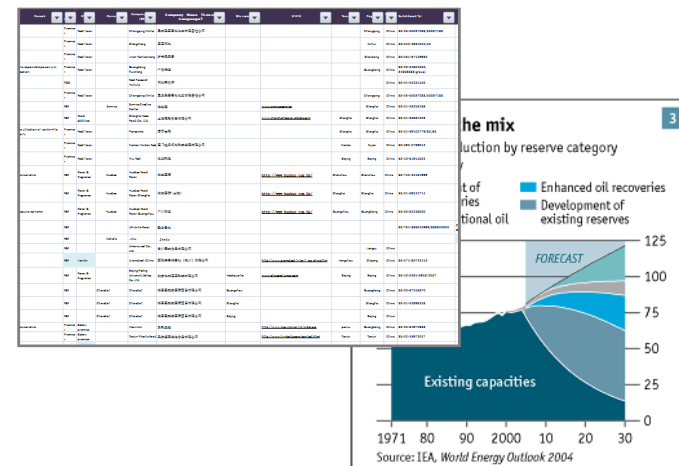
the mix

3

duction by reserve category

Enhanced oil recoveries

Development of existing reserves

t of

ries

tional oil

FORECAST

Existing capacities

125

100

75

50

25

0

1971

80

90

2000

10

20

30

Source: IEA, World Energy Outlook 2004